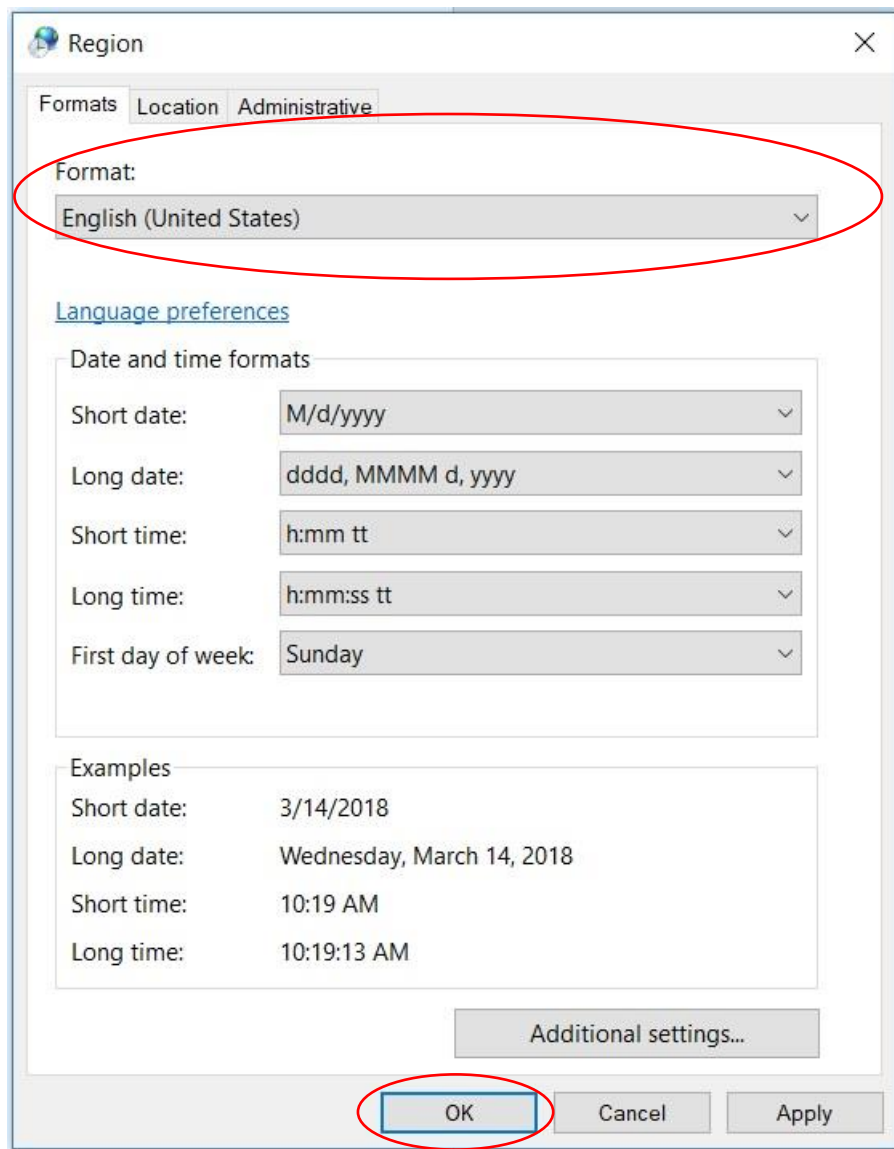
Region

Formats Location Administrative

Format:

English (United States)

Language preferences

Date and time formats

Short date: M/d/yyyy

Long date: dddd, MMMM d, yyyy

Short time: h:mm tt

Long time: h:mm:ss tt

First day of week: Sunday

Examples

Short date: 3/14/2018

Long date: Wednesday, March 14, 2018

Short time: 10:19 AM

Long time: 10:19:13 AM

Additional settings...

OK Cancel Apply